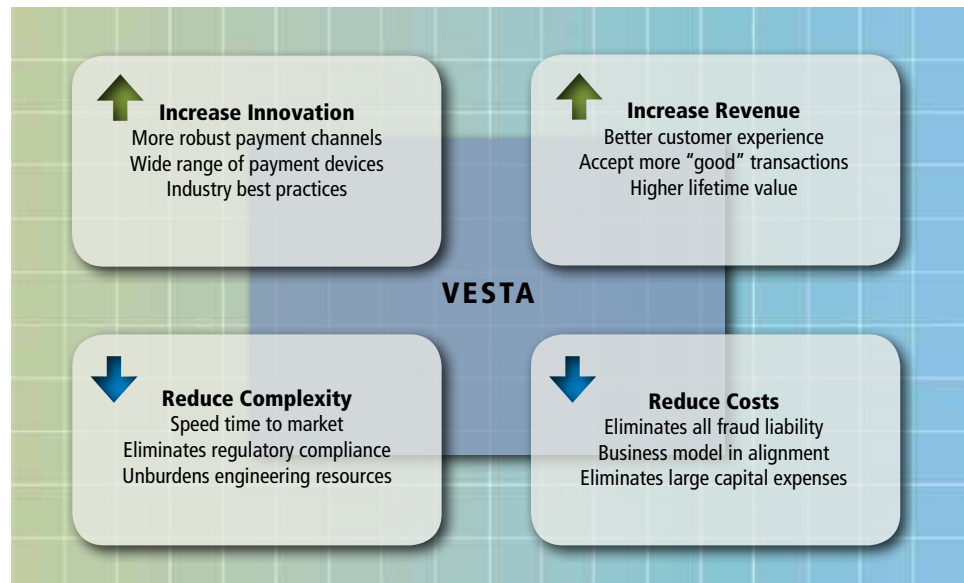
Increase Innovation
More robust payment channels
Wide range of payment devices
Industry best practices

Increase Revenue
Better customer experience
Accept more "good" transactions
Higher lifetime value

VESTA

Reduce Complexity
Speed time to market
Eliminates regulatory compliance
Unburdens engineering resources

Reduce Costs
Eliminates all fraud liability
Business model in alignment
Eliminates large capital expenses